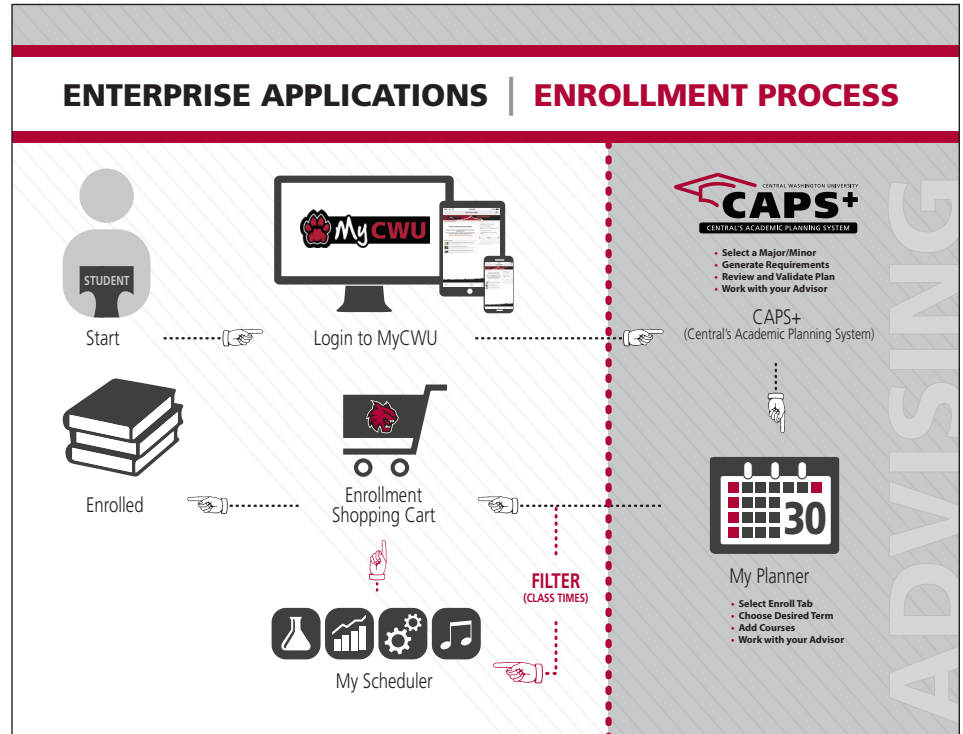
ENTERPRISE APPLICATIONS | ENROLLMENT PROCESS

STUDENT

Start

MyCWU

Login to MyCWU

CENTRAL WASHINGTON UNIVERSITY
CAPS+
CENTRAL'S ACADEMIC PLANNING SYSTEM

• Select a Major/Minor
• Generate Requirements
• Review and Validate Plan
• Work with your Advisor

CAPS+
(Central's Academic Planning System)

ADVISING

Enrolled

Enrollment Shopping Cart

FILTER
(CLASS TIMES)

30

My Planner

• Select Enroll Tab
• Choose Desired Term
• Add Courses
• Work with your Advisor

My Scheduler